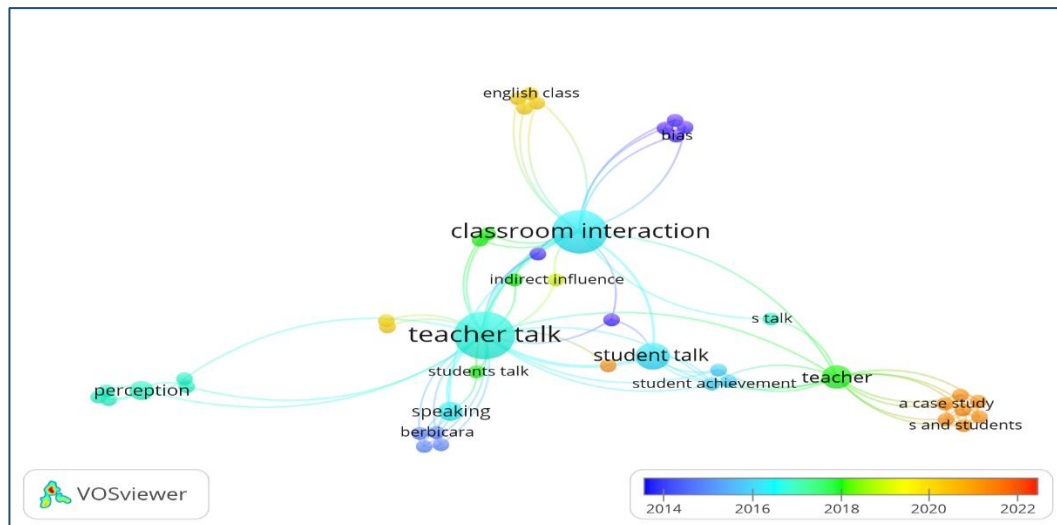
english class
bias
classroom interaction
indirect influence
s talk
teacher talk
student talk
students talk
student achievement
teacher
perception
speaking
berbicara
a case study
s and students
VOSviewer
2014
2016
2018
2020
2022